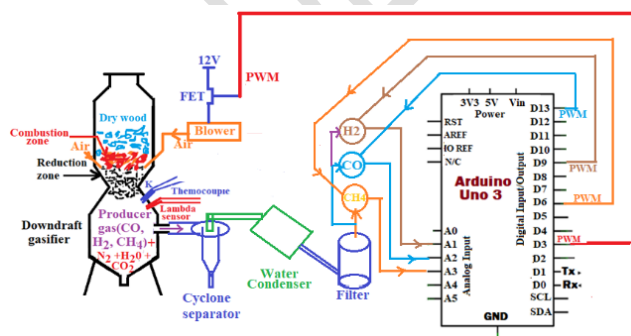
12V

PWM

FET

Dry wood

Blower

Air

Air

Combustion zone

Reduction zone

K

Themocouple

Lambda sensor

Producer gas(CO, $H_2$, $CH_4$)+ $N_2$ +H20 + $CO_2$

Downdraft gasifier

Cyclone separator

Water Condenser

Filter

H2

CO

CH4

3V3 5V Vin
Power

RST
AREF
IO REF
N/C

A0
A1
A2
A3
A4
A5

Analog Input

Arduino Uno 3

Digital Input/Output

D13
D12
D11
D10
D9
D8
D7
D6
D5
D4
D3
D2
D1
D0
SCL
SDA

PWM

PWM

PWM

PWM

Tx
Rx

GND